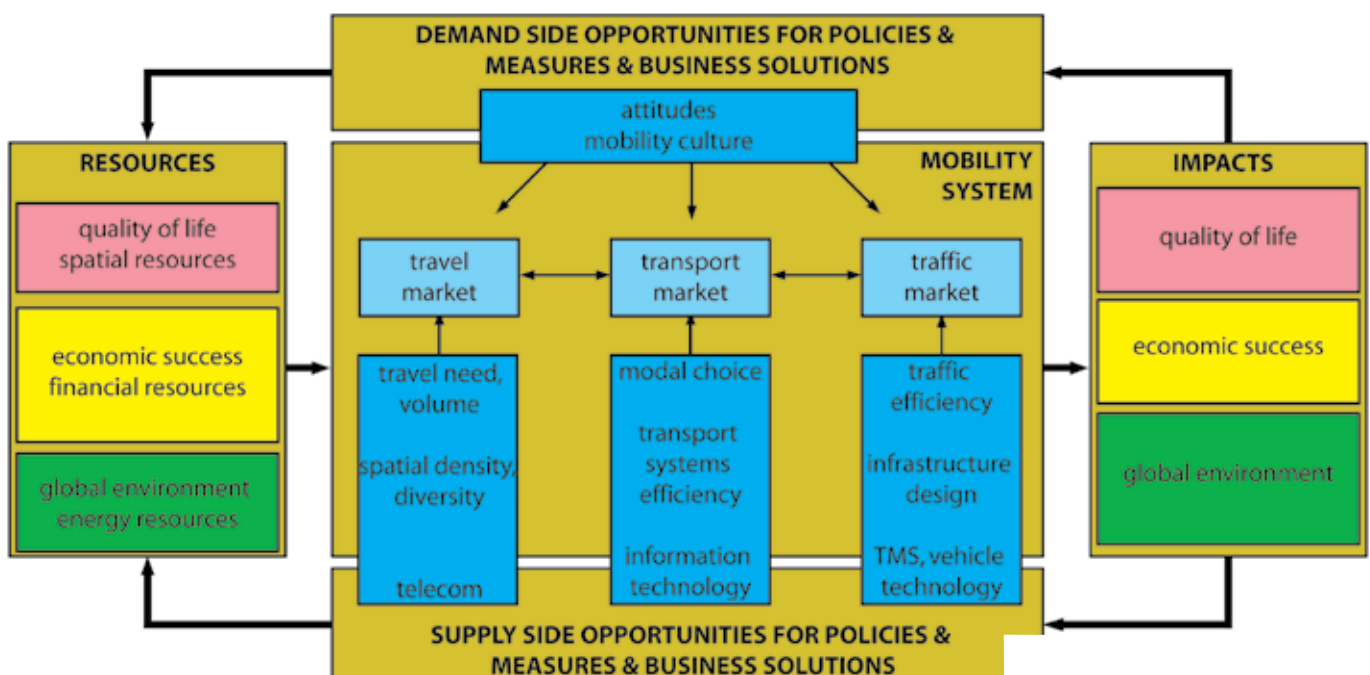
DEMAND SIDE OPPORTUNITIES FOR POLICIES & MEASURES & BUSINESS SOLUTIONS

attitudes
mobility culture

RESOURCES

quality of life
spatial resources

economic success
financial resources

global environment
energy resources

MOBILITY SYSTEM

travel market

transport market

traffic market

travel need, volume

spatial density, diversity

telecom

modal choice

transport systems efficiency

information technology

traffic efficiency

infrastructure design

TMS, vehicle technology

IMPACTS

quality of life

economic success

global environment

SUPPLY SIDE OPPORTUNITIES FOR POLICIES & MEASURES & BUSINESS SOLUTIONS